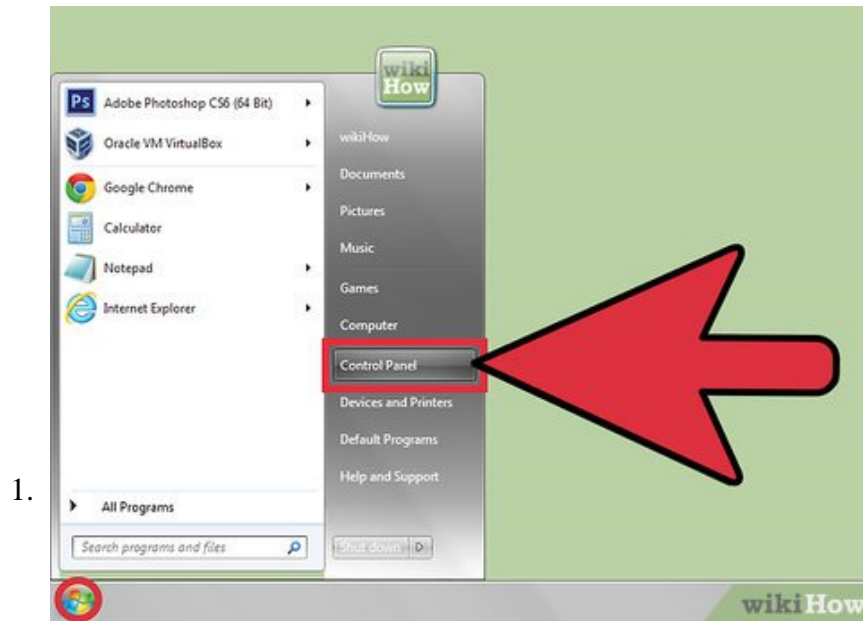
1.

Adobe Photoshop CS6 (64 Bit)
Oracle VM VirtualBox
Google Chrome
Calculator
Notepad
Internet Explorer
All Programs
Search programs and files

wiki How
wikiHow
Documents
Pictures
Music
Games
Computer
Control Panel
Devices and Printers
Default Programs
Help and Support
Shut down

wikiHow